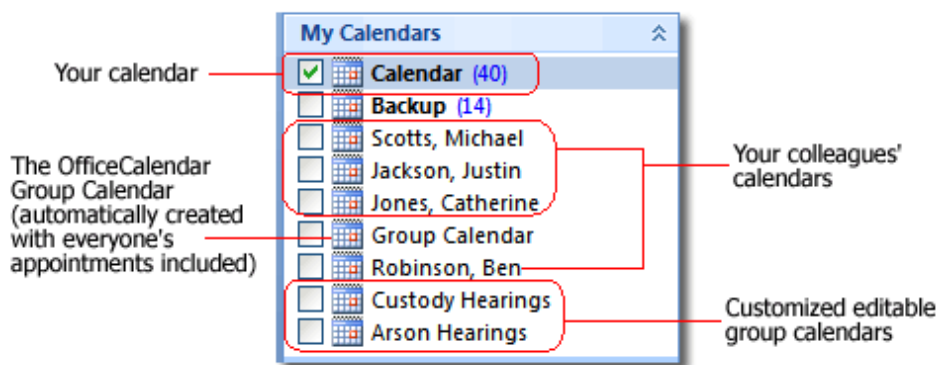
My Calendars

Your calendar

Calendar (40)

Backup (14)

Scotts, Michael

Jackson, Justin

Jones, Catherine

Group Calendar

Robinson, Ben

Custody Hearings

Arson Hearings

The OfficeCalendar Group Calendar (automatically created with everyone's appointments included)

Your colleagues' calendars

Customized editable group calendars